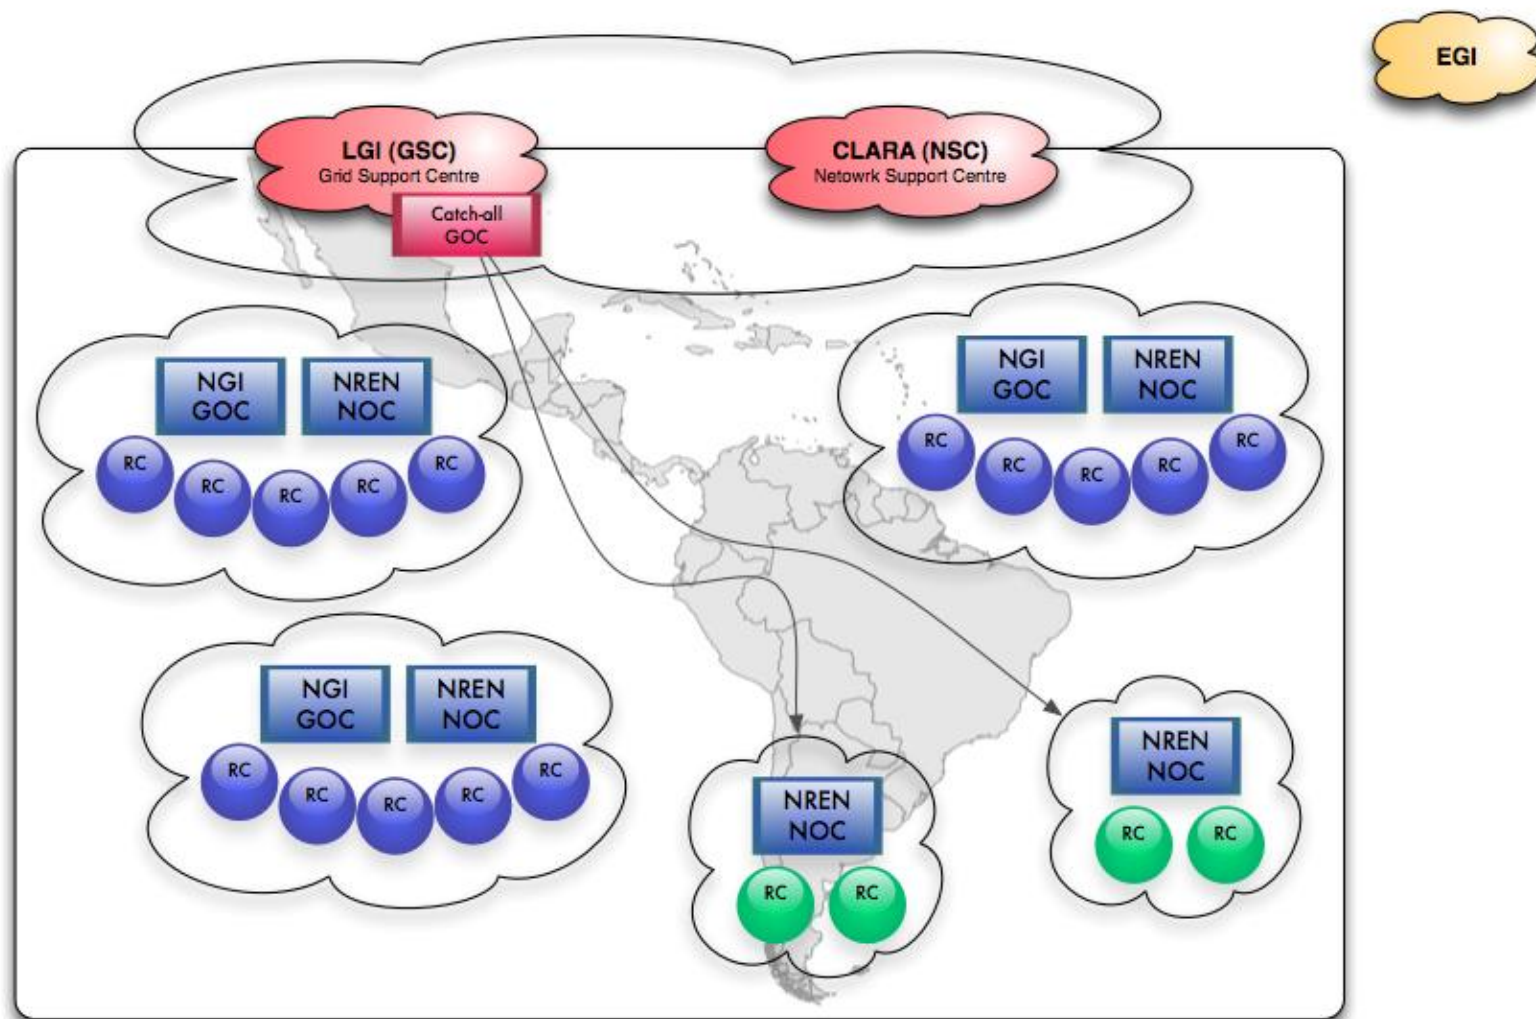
EGI

LGI (GSC)
Grid Support Centre

Catch-all
GOC

CLARA (NSC)
Netowrk Support Centre

NGI
GOC

NREN
NOC

RC RC RC RC RC

NGI
GOC

NREN
NOC

RC RC RC RC RC

NGI
GOC

NREN
NOC

RC RC RC RC RC

NREN
NOC

RC RC

NREN
NOC

RC RC